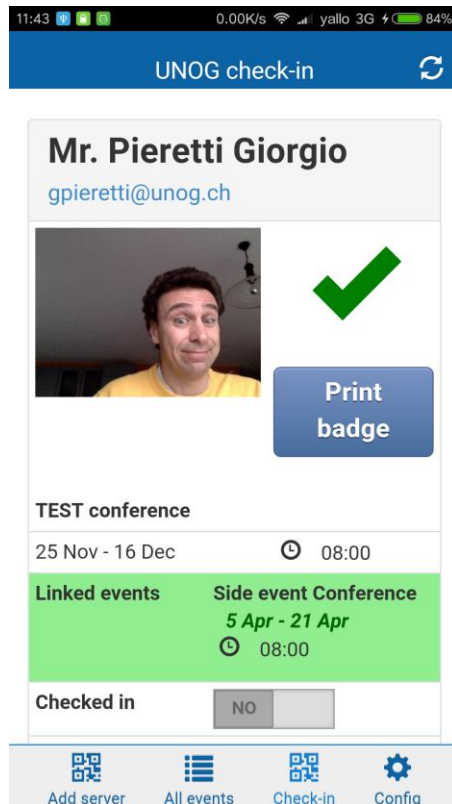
11:43 0.00K/s yallo 3G 84%

UNOG check-in

Mr. Pieretti Giorgio

gpieretti@unog.ch

Print badge

TEST conference

25 Nov - 16 Dec 08:00

Linked events Side event Conference

5 Apr - 21 Apr

08:00

Checked in NO

Add server All events Check-in Config